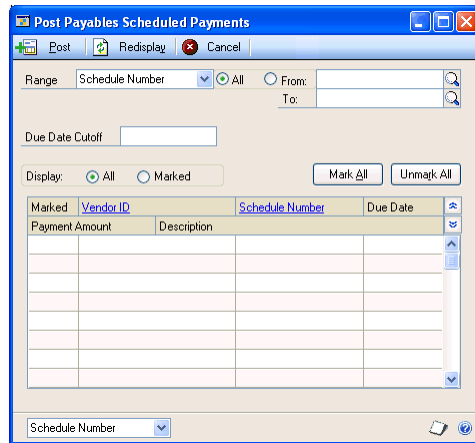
Post Payables Scheduled Payments

Post | Redisplay | Cancel

Range | Schedule Number | All | From:
To:

Due Date Cutoff

Display: All Marked

Mark All | Unmark All

| Marked | Vendor ID | Schedule Number | Due Date |
|---|---|---|---|
| Payment Amount | Description | | |

Schedule Number